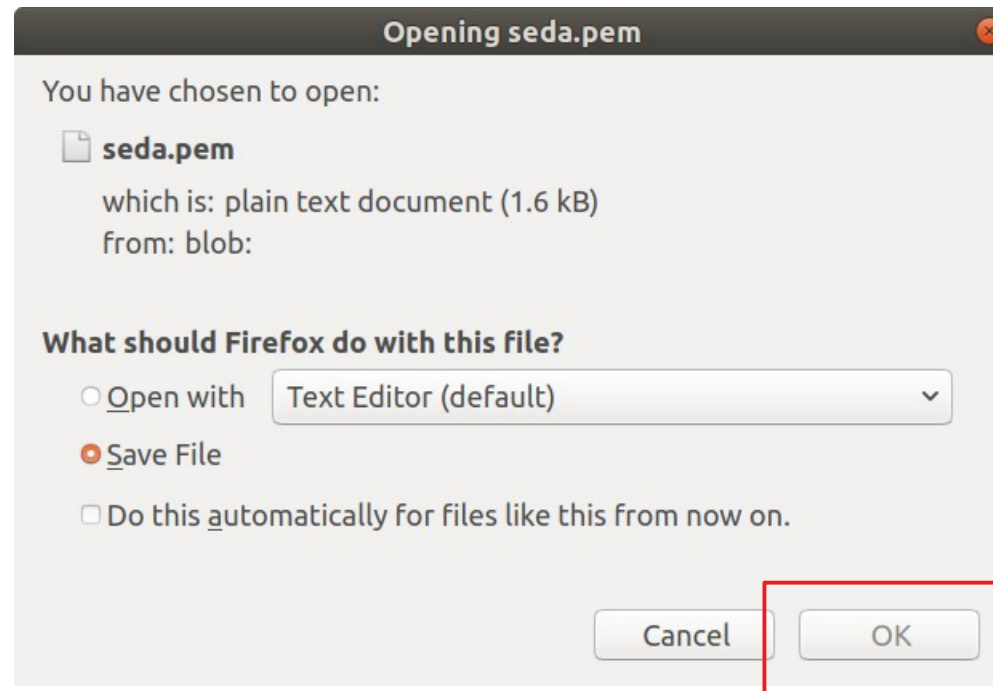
Opening seda.pem

You have chosen to open:

seda.pem

which is: plain text document (1.6 kB)
from: blob:

What should Firefox do with this file?

Open with Text Editor (default)

Save File

Do this automatically for files like this from now on.

Cancel OK